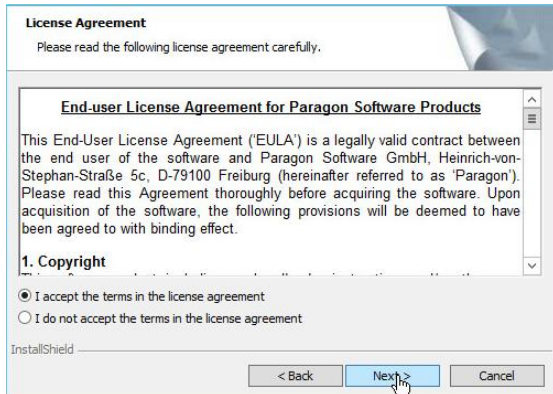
License Agreement

Please read the following license agreement carefully.

End-user License Agreement for Paragon Software Products

This End-User License Agreement ('EULA') is a legally valid contract between the end user of the software and Paragon Software GmbH, Heinrich-von-Stephan-Straße 5c, D-79100 Freiburg (hereinafter referred to as 'Paragon'). Please read this Agreement thoroughly before acquiring the software. Upon acquisition of the software, the following provisions will be deemed to have been agreed to with binding effect.

1. Copyright

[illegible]

I accept the terms in the license agreement

I do not accept the terms in the license agreement

InstallShield

< Back

Next >

Cancel